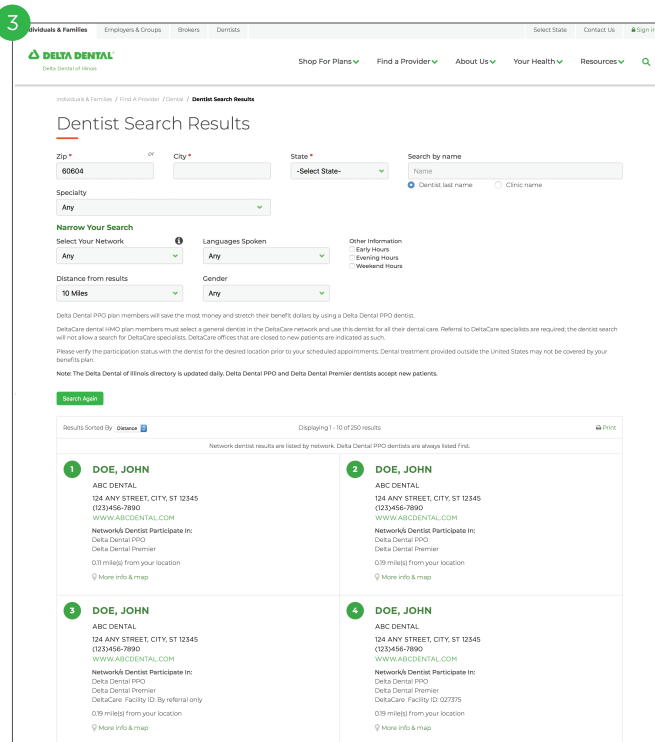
3

dividuals & Families | Employers & Groups | Brokers | Dentists | Select State | Contact Us | Sign in

DELTA DENTAL
Delta Dental of Illinois

Shop For Plans | Find a Provider | About Us | Your Health | Resources

Individuals & Families / Find A Provider / Dental / Dentist Search Results

Dentist Search Results

Zip * or City * State * Search by name
60604 -Select State- Name
Dentist last name Clinic name

Specialty
Any

Narrow Your Search

Select Your Network Languages Spoken Other Information
Any Any Early Hours
Evening Hours
Weekend Hours

Distance from results Gender
10 Miles Any

Delta Dental PPO plan members will save the most money and stretch their benefit dollars by using a Delta Dental PPO dentist.

DeltaCare dental HMO plan members must select a general dentist in the DeltaCare network and use this dentist for all their dental care. Referral to DeltaCare specialists are required; the dentist search will not allow a search for DeltaCare specialists. DeltaCare offices that are closed to new patients are indicated as such.

Please verify the participation status with the dentist for the desired location prior to your scheduled appointments. Dental treatment provided outside the United States may not be covered by your benefits plan.

Note: The Delta Dental of Illinois directory is updated daily. Delta Dental PPO and Delta Dental Premier dentists accept new patients.

Search Again

Results Sorted By Distance Displaying 1 - 10 of 250 results Print

Network dentist results are listed by network. Delta Dental PPO dentists are always listed first.

1 DOE, JOHN
ABC DENTAL
124 ANY STREET, CITY, ST 12345
(123)456-7890
WWW.ABCDENTAL.COM
Network/s Dentist Participate In:
Delta Dental PPO
Delta Dental Premier
0.11 mile(s) from your location
More info & map

2 DOE, JOHN
ABC DENTAL
124 ANY STREET, CITY, ST 12345
(123)456-7890
WWW.ABCDENTAL.COM
Network/s Dentist Participate In:
Delta Dental PPO
Delta Dental Premier
0.19 mile(s) from your location
More info & map

3 DOE, JOHN
ABC DENTAL
124 ANY STREET, CITY, ST 12345
(123)456-7890
WWW.ABCDENTAL.COM
Network/s Dentist Participate In:
Delta Dental PPO
Delta Dental Premier
DeltaCare Facility ID: By referral only
0.19 mile(s) from your location
More info & map

4 DOE, JOHN
ABC DENTAL
124 ANY STREET, CITY, ST 12345
(123)456-7890
WWW.ABCDENTAL.COM
Network/s Dentist Participate In:
Delta Dental PPO
Delta Dental Premier
DeltaCare Facility ID: 027375
0.19 mile(s) from your location
More info & map